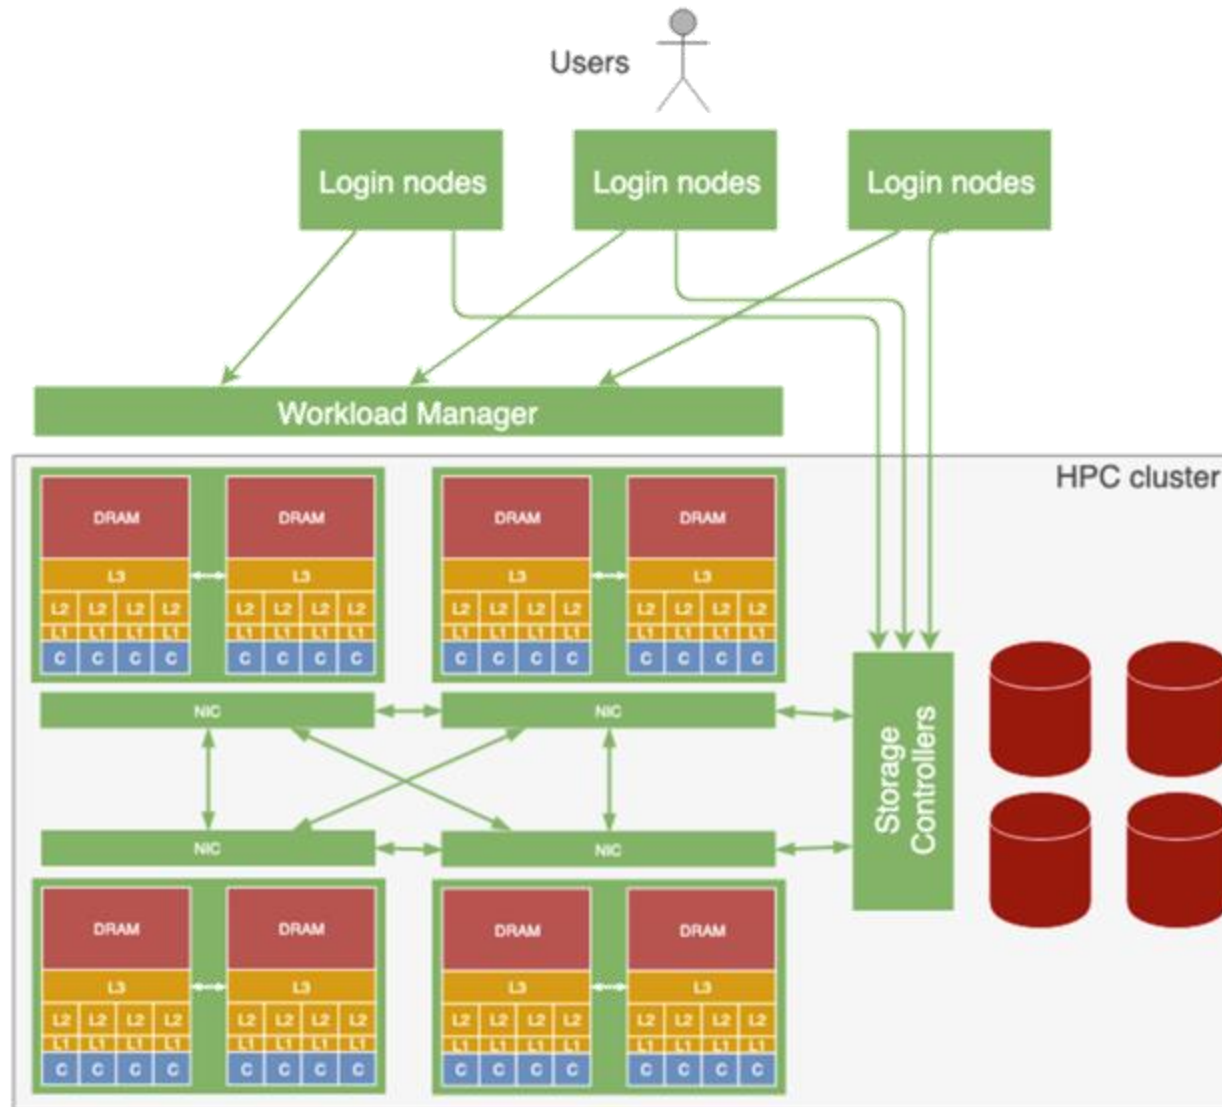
Users

Login nodes

Login nodes

Login nodes

Workload Manager

HPC cluster

DRAM
L3
L2 L2 L2 L2
L1 L1 L1 L1
C C C C

DRAM
L3
L2 L2 L2 L2
L1 L1 L1 L1
C C C C

DRAM
L3
L2 L2 L2 L2
L1 L1 L1 L1
C C C C

DRAM
L3
L2 L2 L2 L2
L1 L1 L1 L1
C C C C

NIC

NIC

Storage Controllers

NIC

NIC

DRAM
L3
L2 L2 L2 L2
L1 L1 L1 L1
C C C C

DRAM
L3
L2 L2 L2 L2
L1 L1 L1 L1
C C C C

DRAM
L3
L2 L2 L2 L2
L1 L1 L1 L1
C C C C

DRAM
L3
L2 L2 L2 L2
L1 L1 L1 L1
C C C C